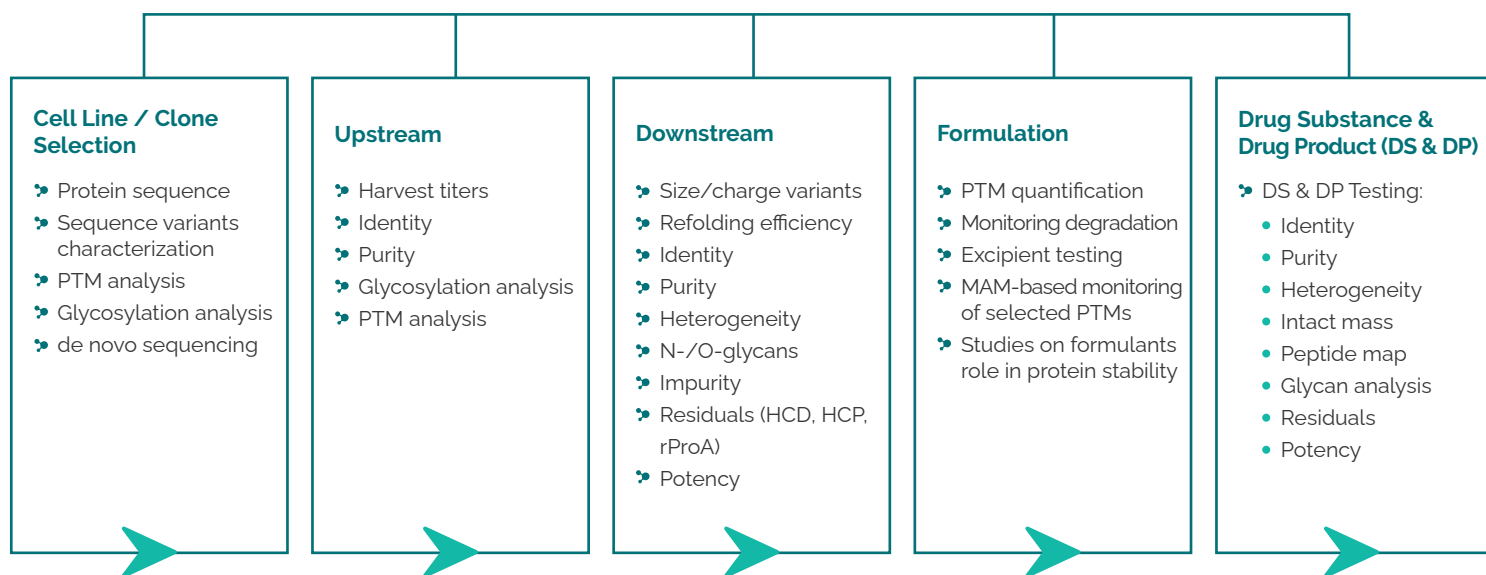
Cell Line / Clone Selection

Protein sequence
Sequence variants characterization
PTM analysis
Glycosylation analysis
de novo sequencing

Upstream

Harvest titers
Identity
Purity
Glycosylation analysis
PTM analysis

Downstream

Size/charge variants
Refolding efficiency
Identity
Purity
Heterogeneity
N-/O-glycans
Impurity
Residuals (HCD, HCP, rProA)
Potency

Formulation

PTM quantification
Monitoring degradation
Excipient testing
MAM-based monitoring of selected PTMs
Studies on formulants role in protein stability

Drug Substance & Drug Product (DS & DP)

DS & DP Testing:
Identity
Purity
Heterogeneity
Intact mass
Peptide map
Glycan analysis
Residuals
Potency